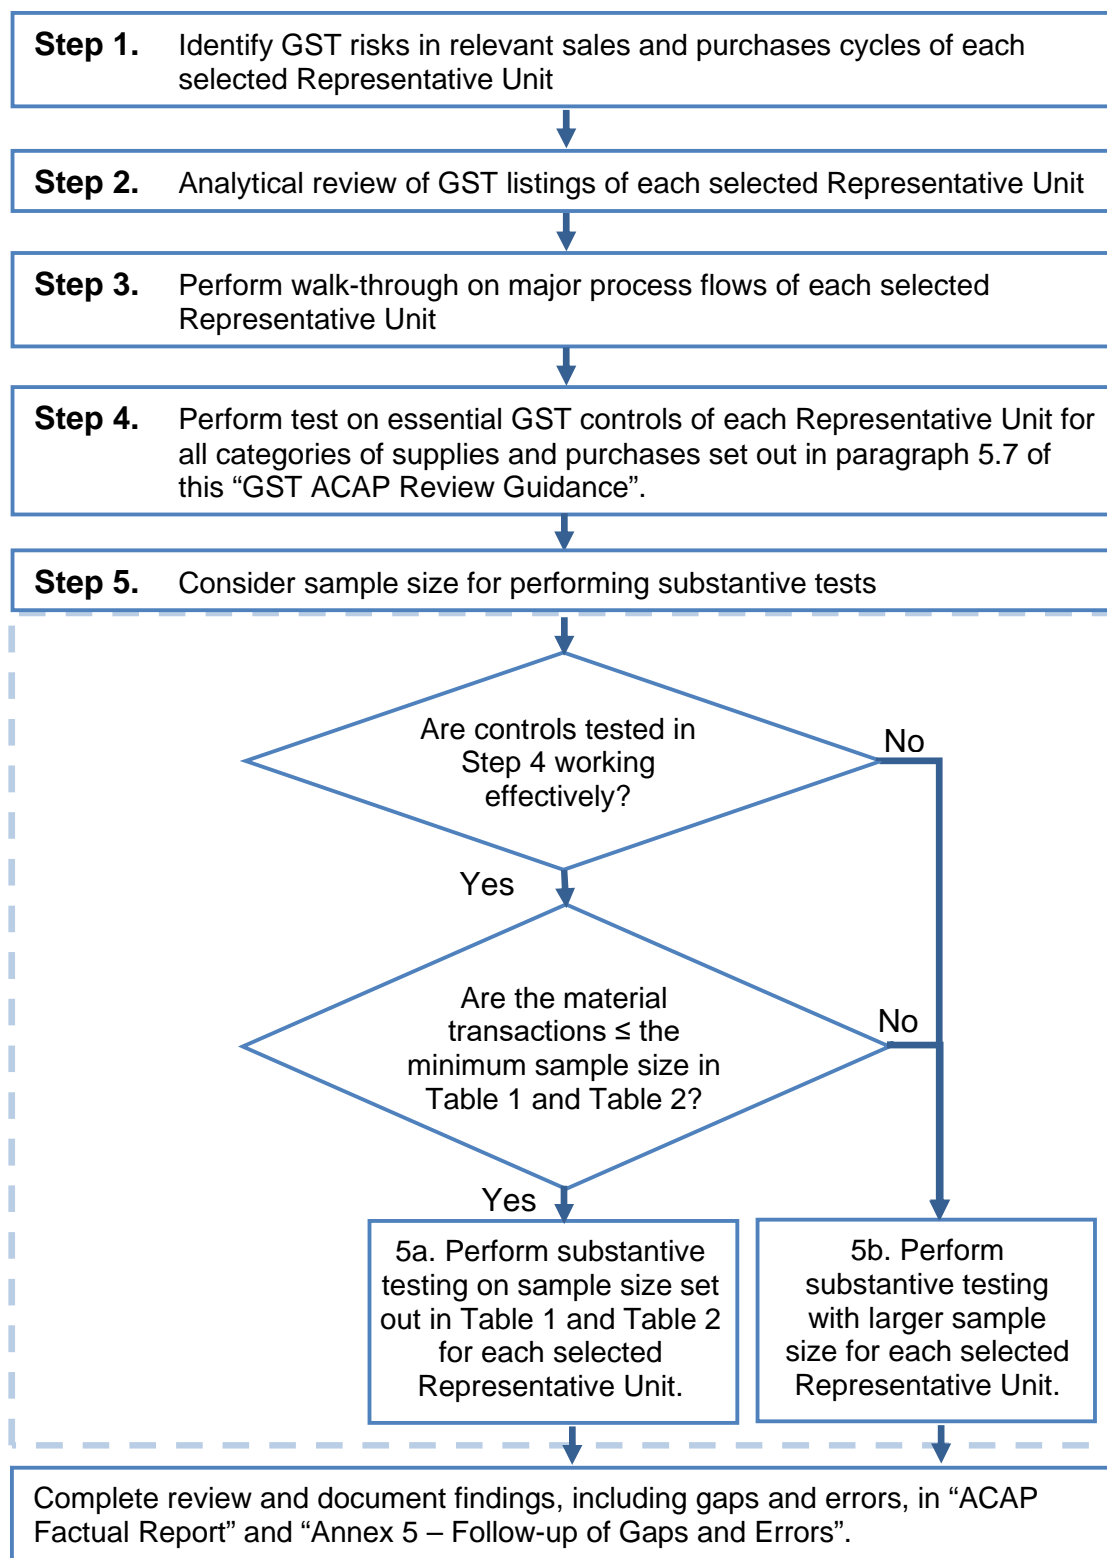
**Step 1.** Identify GST risks in relevant sales and purchases cycles of each selected Representative Unit

**Step 2.** Analytical review of GST listings of each selected Representative Unit

**Step 3.** Perform walk-through on major process flows of each selected Representative Unit

**Step 4.** Perform test on essential GST controls of each Representative Unit for all categories of supplies and purchases set out in paragraph 5.7 of this “GST ACAP Review Guidance”.

**Step 5.** Consider sample size for performing substantive tests

Are controls tested in Step 4 working effectively?

No

Yes

Are the material transactions ≤ the minimum sample size in Table 1 and Table 2?

No

Yes

5a. Perform substantive testing on sample size set out in Table 1 and Table 2 for each selected Representative Unit.

5b. Perform substantive testing with larger sample size for each selected Representative Unit.

Complete review and document findings, including gaps and errors, in “ACAP Factual Report” and “Annex 5 – Follow-up of Gaps and Errors”.